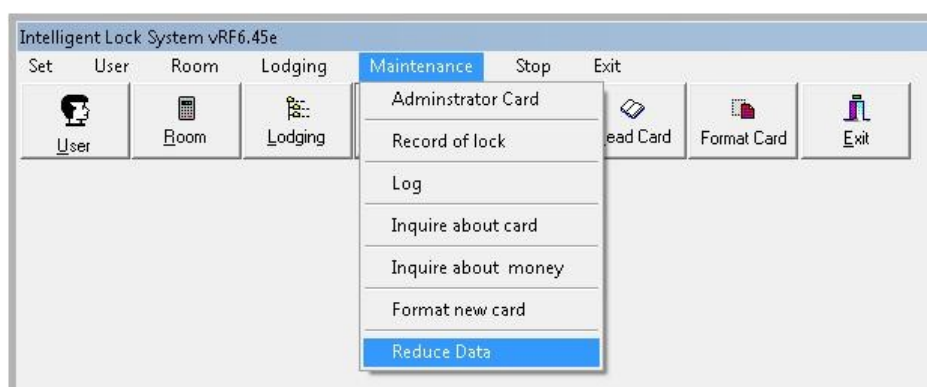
Intelligent Lock System vRF6.45e

Set User Room Lodging Maintenance Stop Exit

User Room Lodging

Adminstrator Card

Record of lock

Log

Inquire about card

Inquire about money

Format new card

Reduce Data

ead Card Format Card Exit